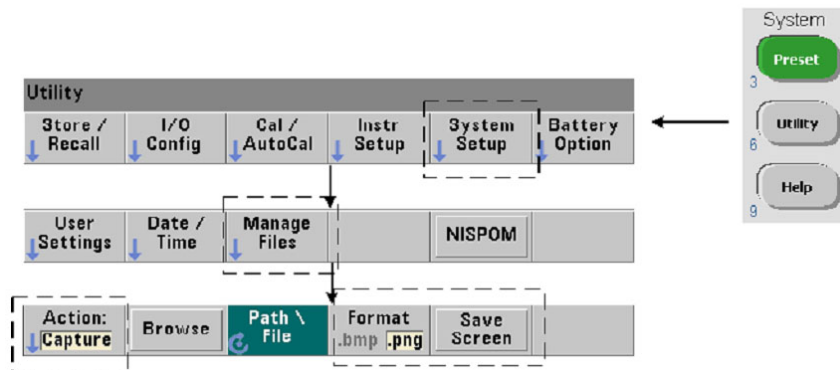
System
Preset
3
Utility
6
Help
9

Utility
Store / Recall
I/O Config
Cal / AutoCal
Instr Setup
System Setup
Battery Option

User Settings
Date / Time
Manage Files
NISPOM

Action: Capture
Browse
Path \ File
Format .bmp .png
Save Screen